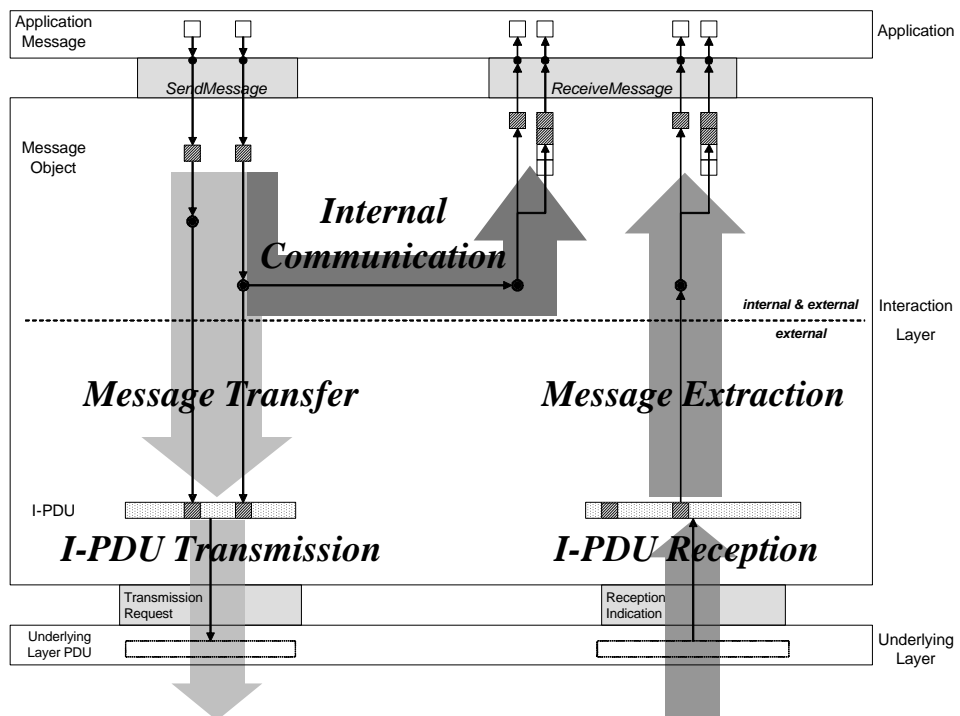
Application Message

Application

SendMessage

ReceiveMessage

Message Object

Internal Communication

internal & external

Interaction Layer

external

Message Transfer

Message Extraction

I-PDU

I-PDU Transmission

I-PDU Reception

Transmission Request

Reception Indication

Underlying Layer PDU

Underlying Layer